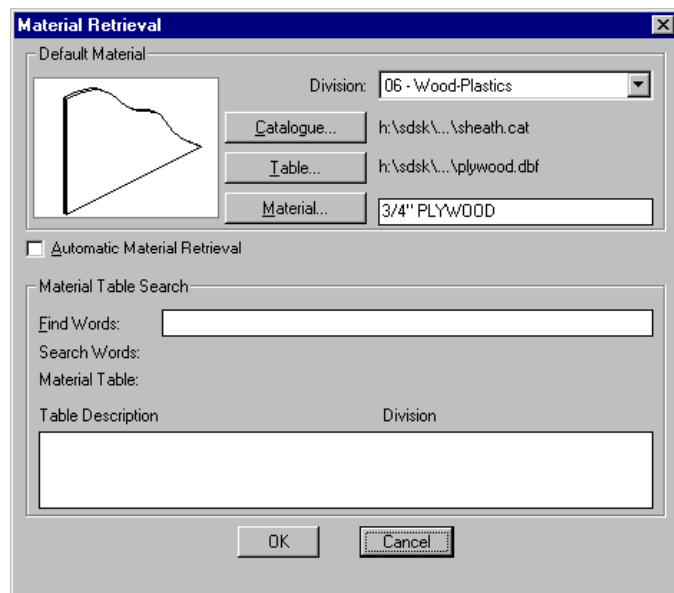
Material Retrieval

Default Material

Division: 06 - Wood-Plastics

Catalogue... h:\sdsk\...\sheath.cat

Table... h:\sdsk\...\plywood.dbf

Material... 3/4" PLYWOOD

Automatic Material Retrieval

Material Table Search

Find Words:

Search Words:

Material Table:

Table Description

Division

OK

Cancel